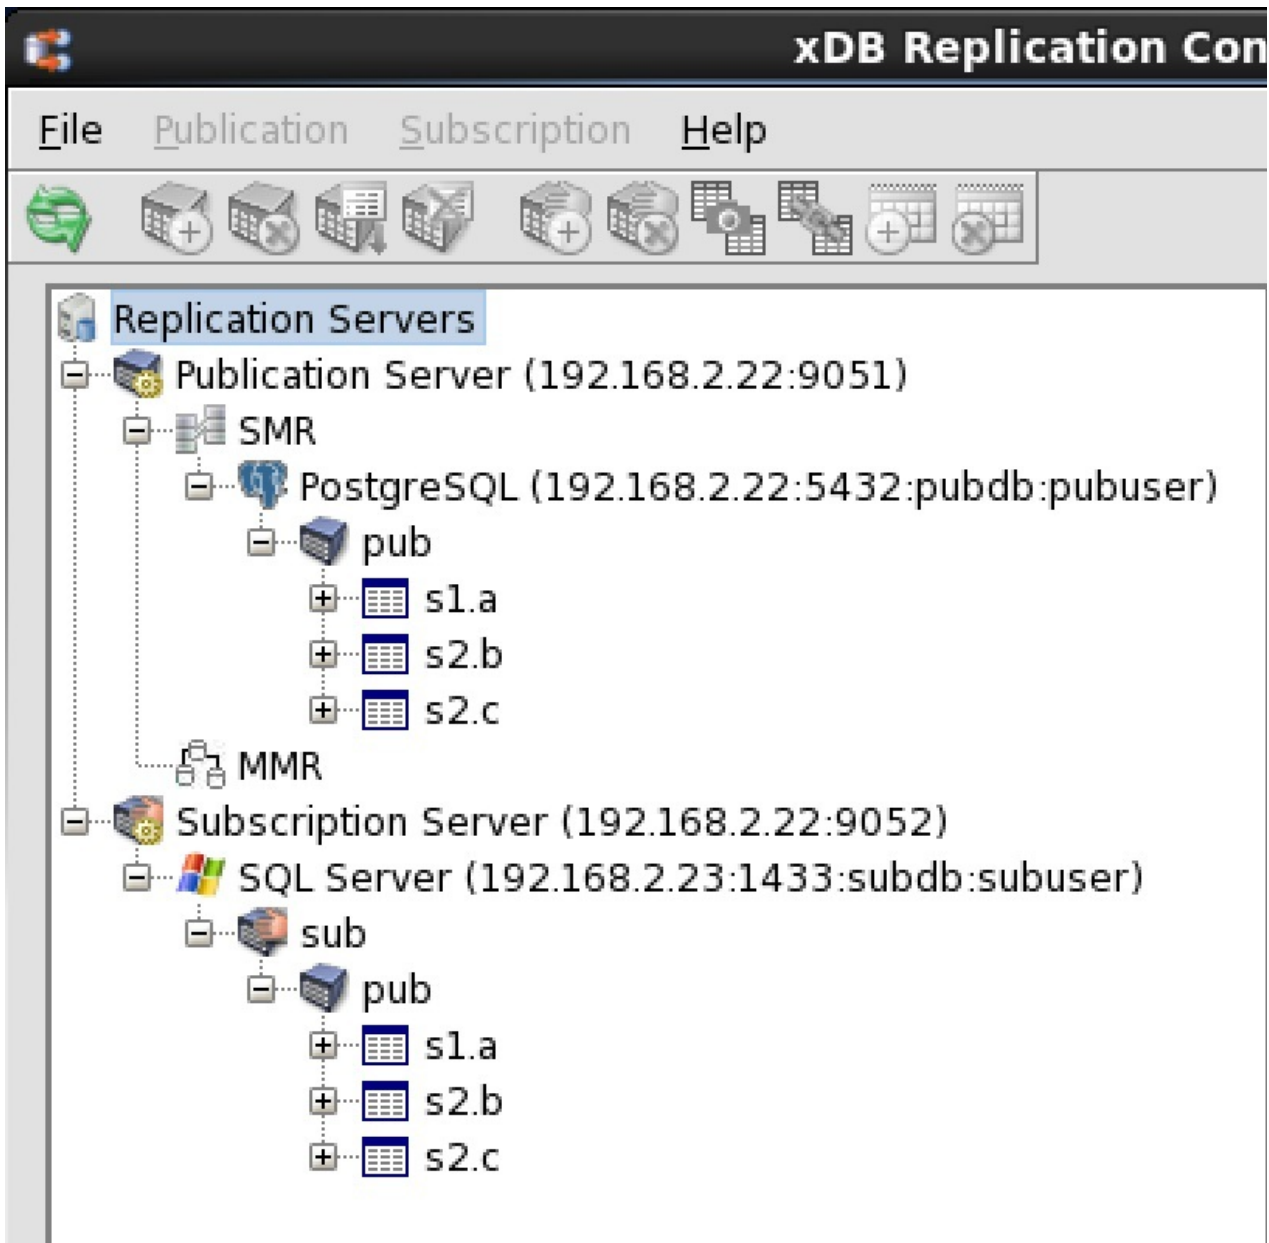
xDB Replication Con

File Publication Subscription Help

Replication Servers
Publication Server (192.168.2.22:9051)
SMR
PostgreSQL (192.168.2.22:5432:pubdb:pubuser)
pub
s1.a
s2.b
s2.c
MMR
Subscription Server (192.168.2.22:9052)
SQL Server (192.168.2.23:1433:subdb:subuser)
sub
pub
s1.a
s2.b
s2.c